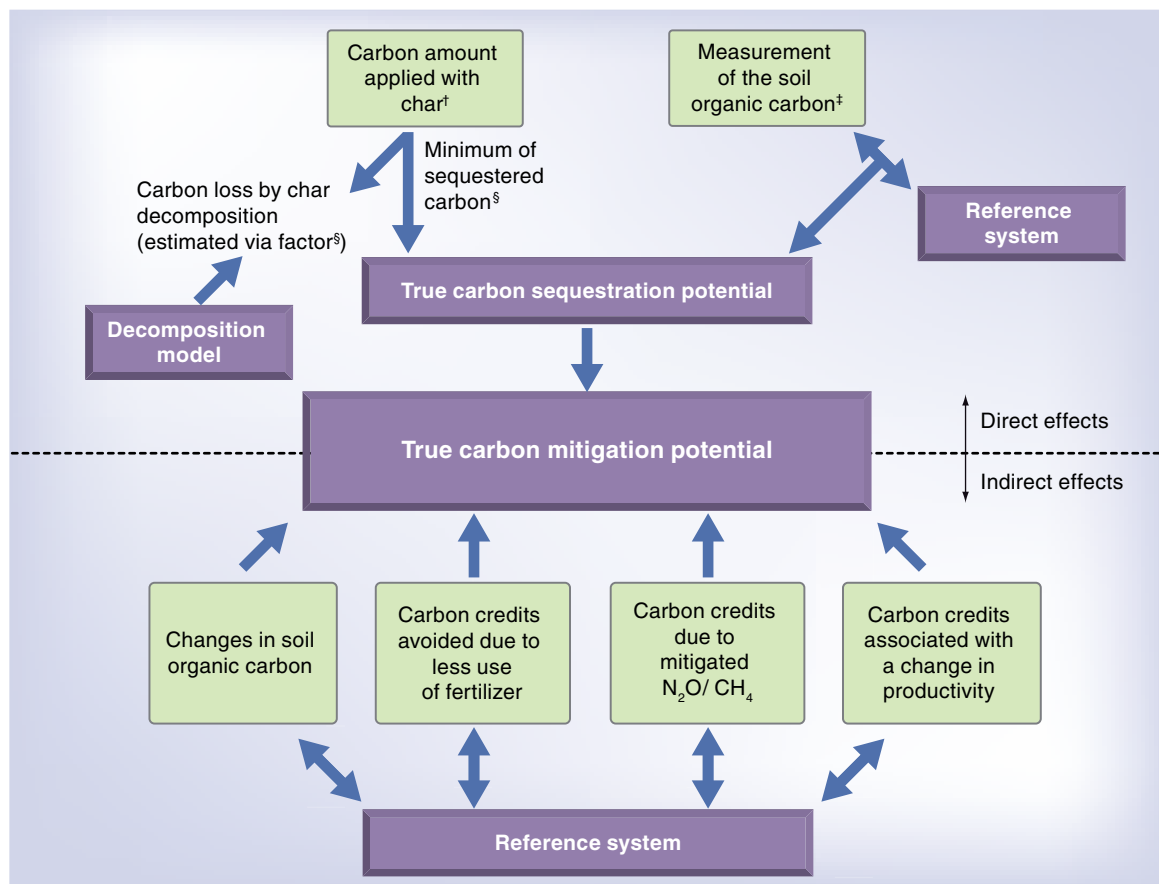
Carbon amount applied with char$^{\dagger}$

Measurement of the soil organic carbon$^{\ddagger}$

Minimum of sequestered carbon$^{\S}$

Carbon loss by char decomposition (estimated via factor$^{\S}$)

Reference system

True carbon sequestration potential

Decomposition model

True carbon mitigation potential

Direct effects

Indirect effects

Changes in soil organic carbon

Carbon credits avoided due to less use of fertilizer

Carbon credits due to mitigated $N_2O$/ $CH_4$

Carbon credits associated with a change in productivity

Reference system